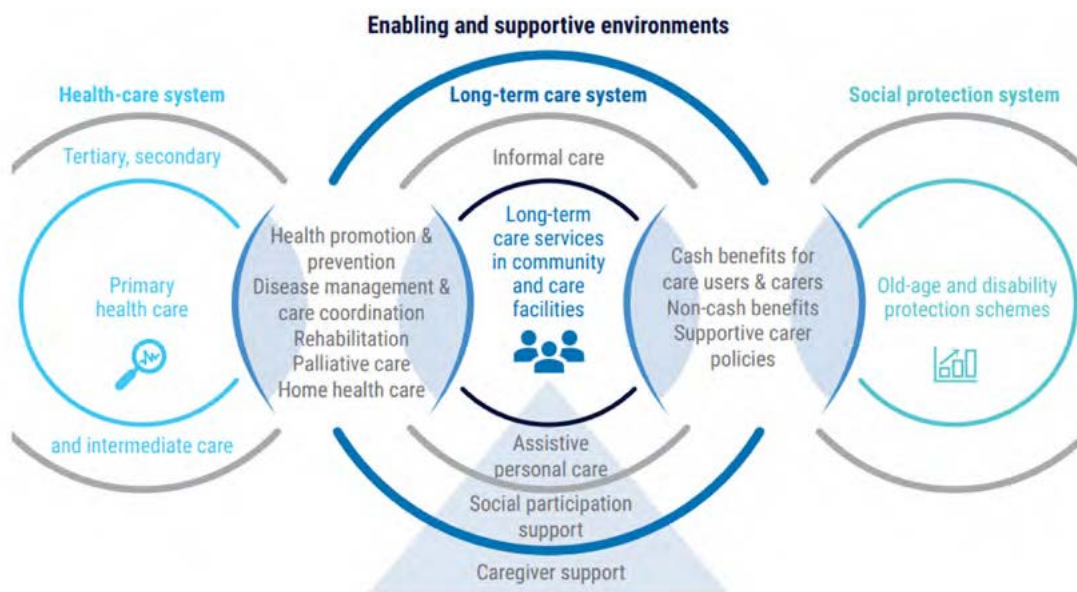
Enabling and supportive environments

Health-care system

Tertiary, secondary

Primary health care

and intermediate care

Long-term care system

Informal care

Health promotion & prevention
Disease management & care coordination
Rehabilitation
Palliative care
Home health care

Long-term care services in community and care facilities

Cash benefits for care users & carers
Non-cash benefits
Supportive carer policies

Assistive personal care

Social participation support

Caregiver support

Social protection system

Old-age and disability protection schemes